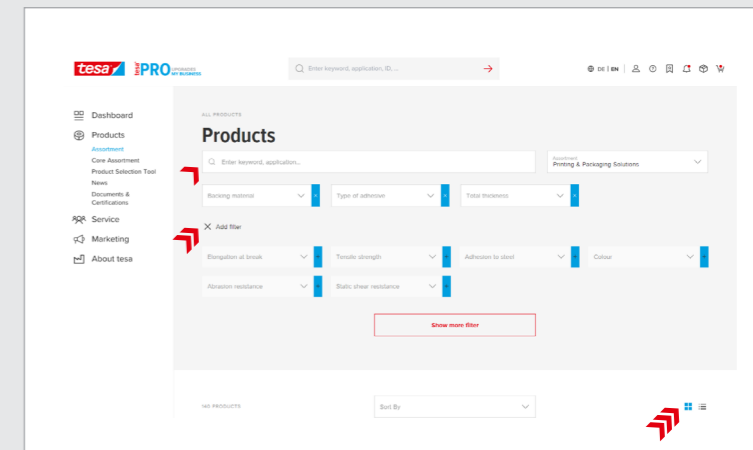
tesa tesa PRO UPGRADES MY BUSINESS

Enter keyword, application, ID, ...

DE | EN

Dashboard

Products

Assortment

Core Assortment

Product Selection Tool

News

Documents & Certifications

Service

Marketing

About tesa

ALL PRODUCTS

Products

Enter keyword, application...

Assortment
Printing & Packaging Solutions

Backing material

Type of adhesive

Total thickness

Add filter

Elongation at break

Tensile strength

Adhesion to steel

Colour

Abrasion resistance

Static shear resistance

Show more filter

146 PRODUCTS

Sort By